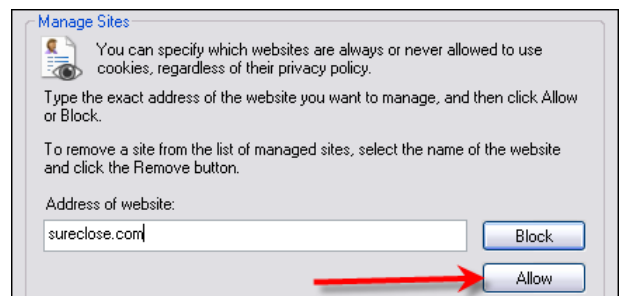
Manage Sites

You can specify which websites are always or never allowed to use cookies, regardless of their privacy policy.

Type the exact address of the website you want to manage, and then click Allow or Block.

To remove a site from the list of managed sites, select the name of the website and click the Remove button.

Address of website:

sureclose.com

Block

Allow